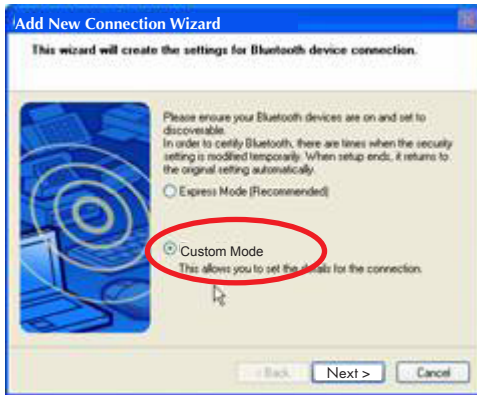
Add New Connection Wizard

This wizard will create the settings for Bluetooth device connection.

Please ensure your Bluetooth devices are on and set to discoverable.
In order to certify Bluetooth, there are times when the security setting is modified temporarily. When setup ends, it returns to the original setting automatically.

Express Mode (Recommended)

Custom Mode
This allows you to set the details for the connection.

< Back

Next >

Cancel